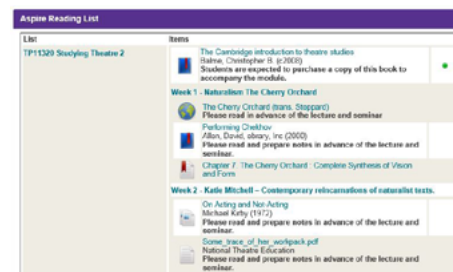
Aspire Reading List

| List | Items |
|---|---|
| TP11320 Studying Theatre 2 | The Cambridge introduction to theatre studies<br>Balme, Christopher B. (c2008)<br>Students are expected to purchase a copy of this book to accompany the module. |
| | Week 1 - Naturalism The Cherry Orchard |
| | The Cherry Orchard (trans. Stoppard)<br>Please read in advance of the lecture and seminar |
| | Performing Chekhov<br>Allen, David, ebrary, Inc (2000)<br>Please read and prepare notes in advance of the lecture and seminar. |
| | Chapter 7. The Cherry Orchard : Complete Synthesis of Vision and Form |
| | Week 2 - Katie Mitchell – Contemporary reincarnations of naturalist texts. |
| | On Acting and Not Acting<br>Michael Kirby (1972)<br>Please read and prepare notes in advance of the lecture and seminar. |
| | Some_trace_of_her_workpack.pdf<br>National Theatre Education<br>Please read and prepare notes in advance of the lecture and seminar. |